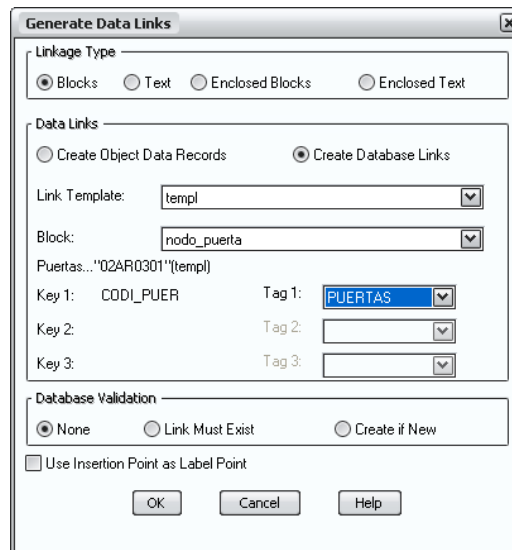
Generate Data Links

Linkage Type

Blocks
Text
Enclosed Blocks
Enclosed Text

Data Links

Create Object Data Records
Create Database Links

Link Template: templ

Block: nodo_puerta

Puertas..."02AR0301"(templ)

Key 1: CODI_PUER
Tag 1: PUERTAS

Key 2:
Tag 2:

Key 3:
Tag 3:

Database Validation

None
Link Must Exist
Create if New

Use Insertion Point as Label Point

OK
Cancel
Help